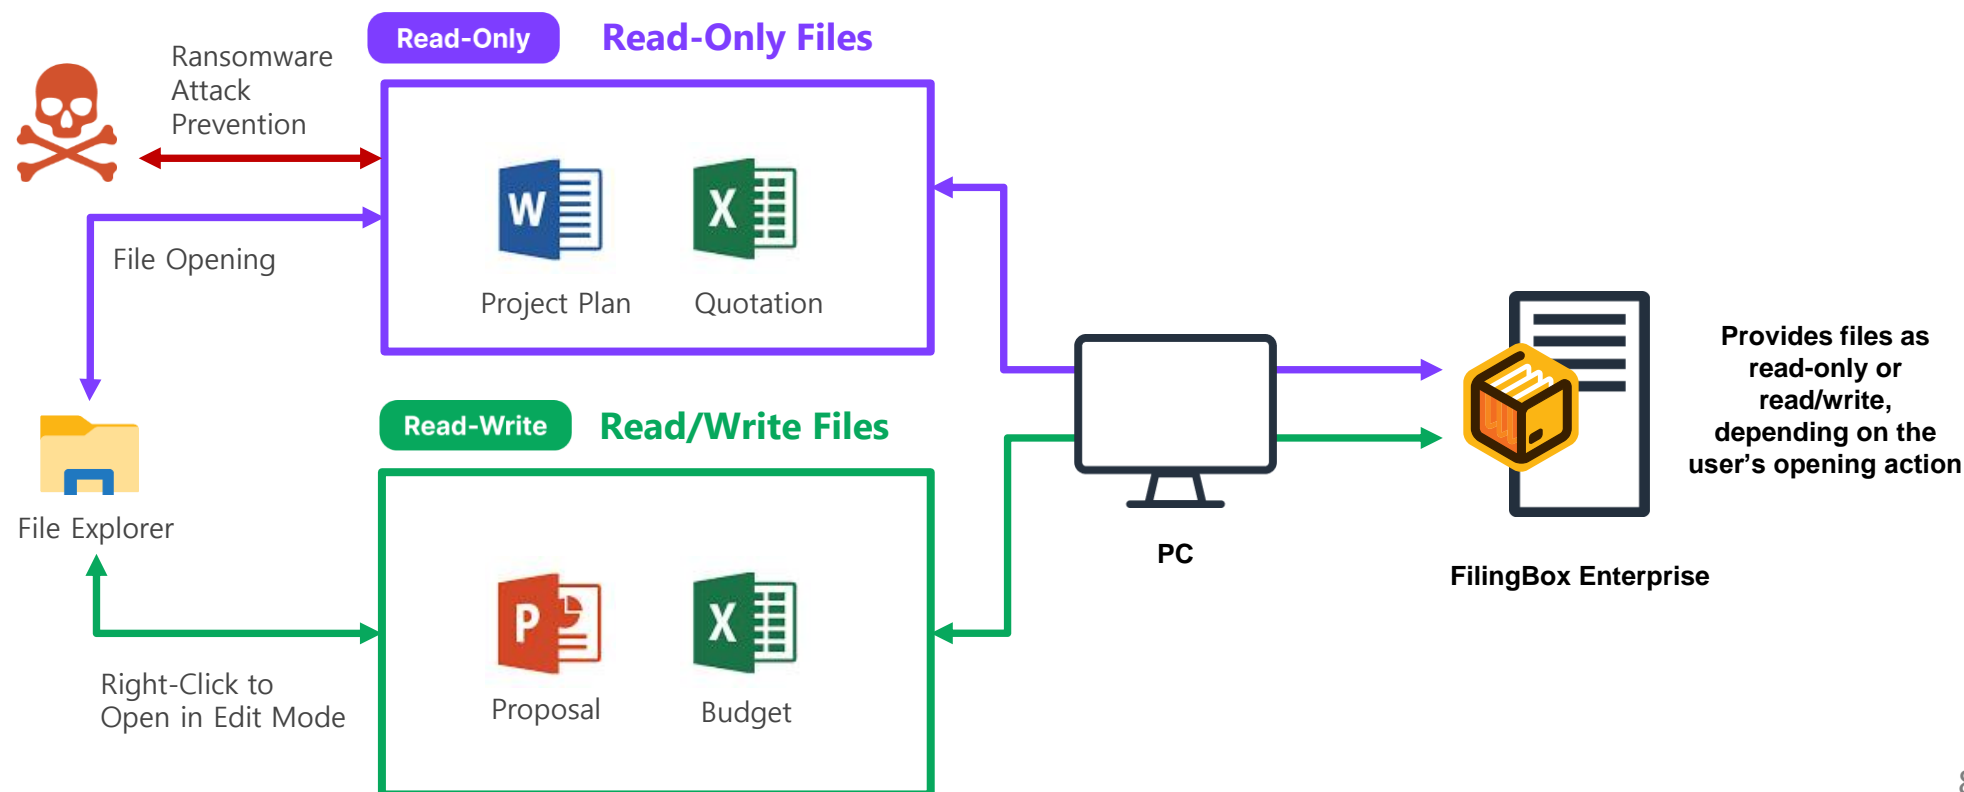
Read-Only Read-Only Files

Ransomware Attack Prevention

File Opening

W

X

Project Plan Quotation

File Explorer

Read-Write Read/Write Files

P

X

Proposal Budget

Right-Click to Open in Edit Mode

PC

FilingBox Enterprise

Provides files as read-only or read/write, depending on the user's opening action

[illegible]